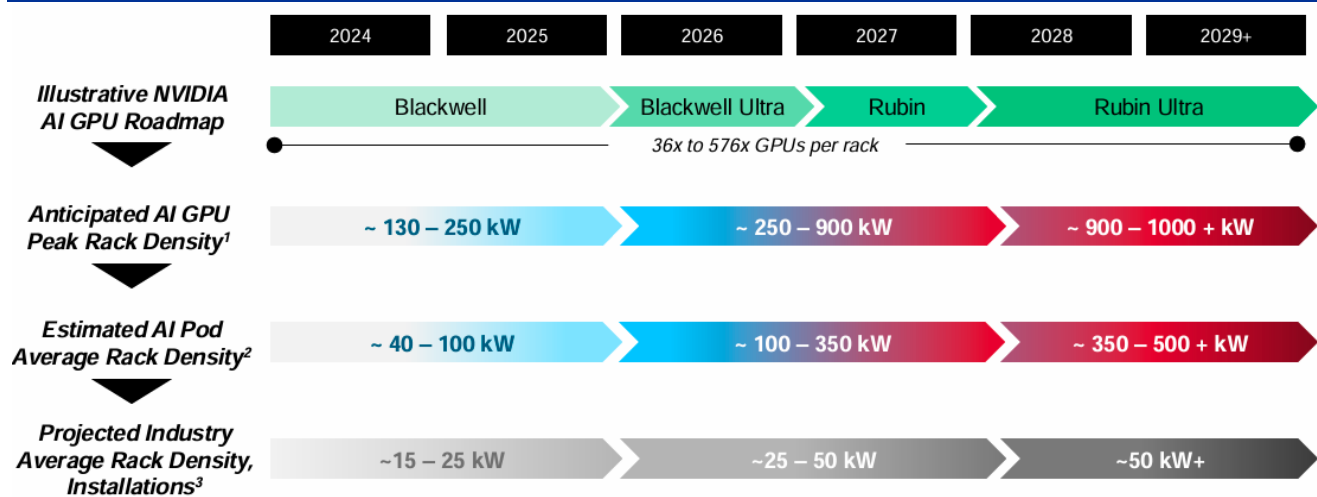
2024 | 2025 | 2026 | 2027 | 2028 | 2029+

Illustrative NVIDIA AI GPU Roadmap

Blackwell | Blackwell Ultra | Rubin | Rubin Ultra

36x to 576x GPUs per rack

Anticipated AI GPU Peak Rack Density$^1$

~ 130 – 250 kW | ~ 250 – 900 kW | ~ 900 – 1000 + kW

Estimated AI Pod Average Rack Density$^2$

~ 40 – 100 kW | ~ 100 – 350 kW | ~ 350 – 500 + kW

Projected Industry Average Rack Density, Installations$^3$

~15 – 25 kW | ~25 – 50 kW | ~50 kW+